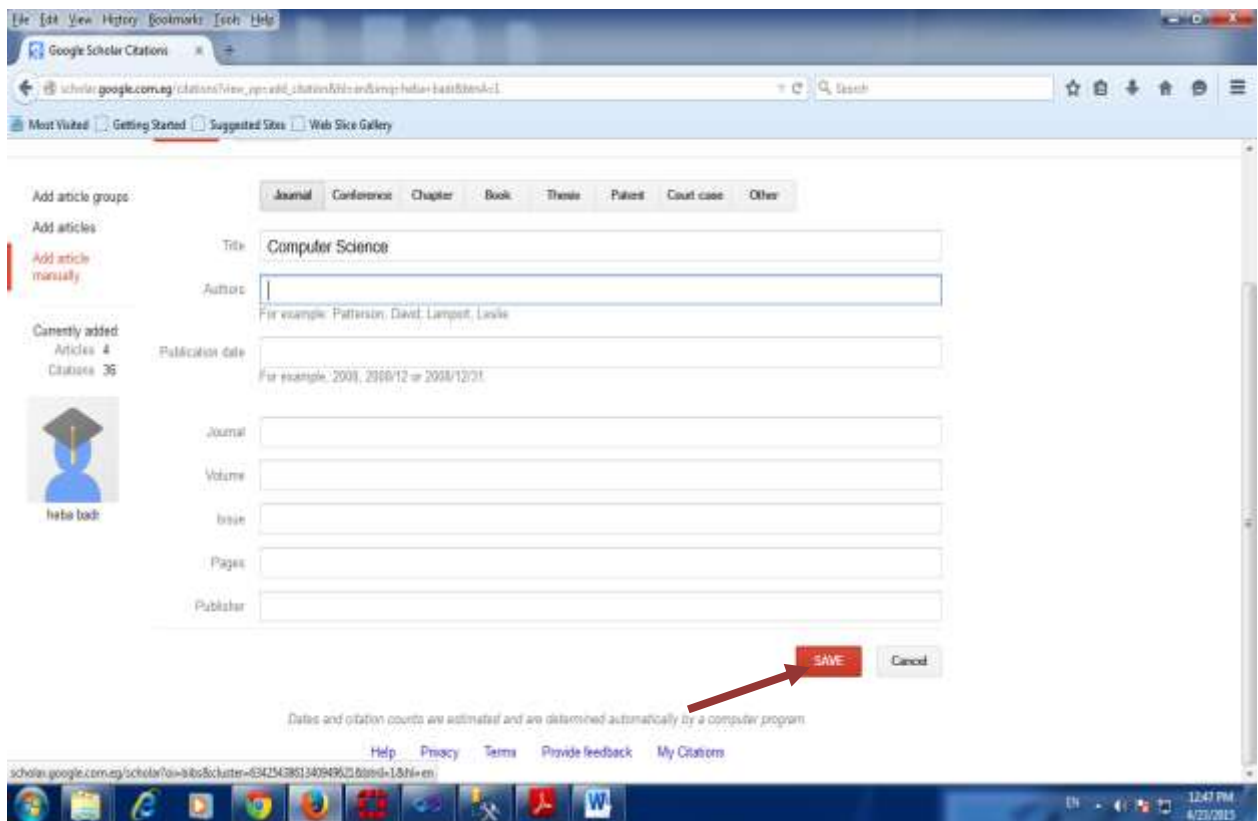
File Edit View History Bookmarks Tools Help

Google Scholar Citations

scholar.google.com.eg/citations?view_op=add_citation&hl=en&imq=heba+badr&btnA=1

Search

Most Visited Getting Started Suggested Sites Web Slice Gallery

Add article groups

Add articles

Add article manually

Currently added

Articles 4

Citations 36

heba badr

Journal Conference Chapter Book Thesis Patent Court case Other

Title Computer Science

Authors

For example: Patterson, David; Lamport, Leslie

Publication date

For example: 2008, 2008/12 or 2008/12/31

Journal

Volume

Issue

Pages

Publisher

SAVE Cancel

Dates and citation counts are estimated and are determined automatically by a computer program.

Help Privacy Terms Provide feedback My Citations

scholar.google.com.eg/scholar?oi=bibs&cluster=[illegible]&btnI=1&hl=en

EN 12:47 PM 4/23/2015